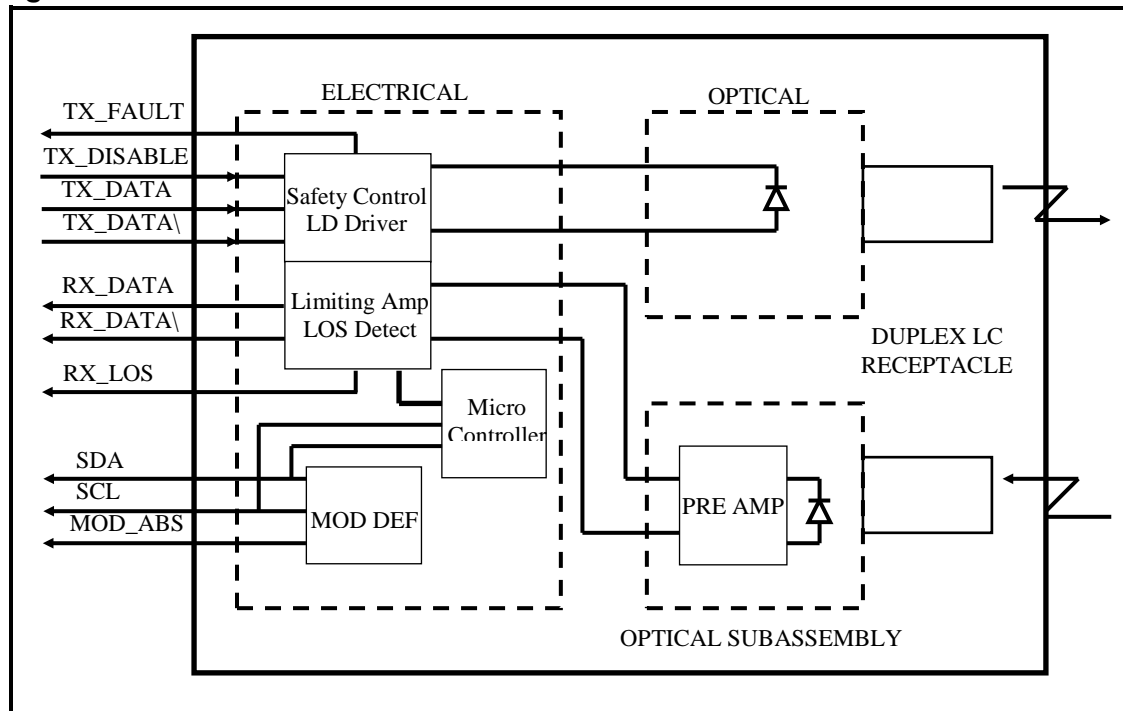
ELECTRICAL

OPTICAL

TX_FAULT

TX_DISABLE

TX_DATA

TX_DATA\

Safety Control LD Driver

RX_DATA

RX_DATA\

Limiting Amp LOS Detect

RX_LOS

DUPLEX LC RECEPTACLE

Micro Controller

SDA

SCL

MOD_ABS

MOD DEF

PRE AMP

OPTICAL SUBASSEMBLY